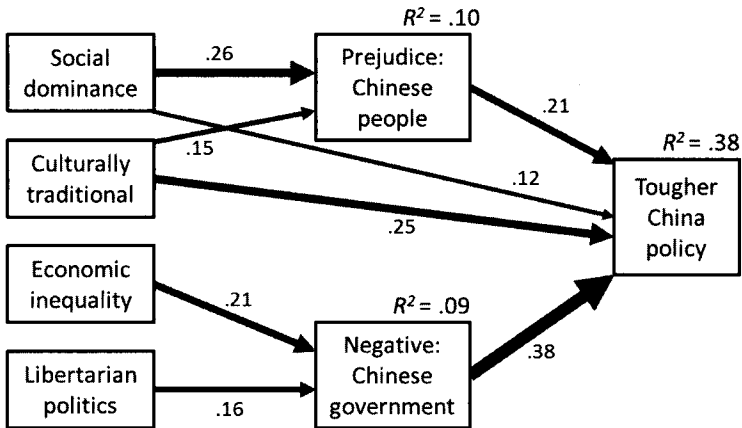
Social dominance

.26

$R^2$ = .10

Prejudice: Chinese people

.15

Culturally traditional

.21

$R^2$ = .38

.12

Tougher China policy

.25

Economic inequality

.21

$R^2$ = .09

Negative: Chinese government

.38

Libertarian politics

.16